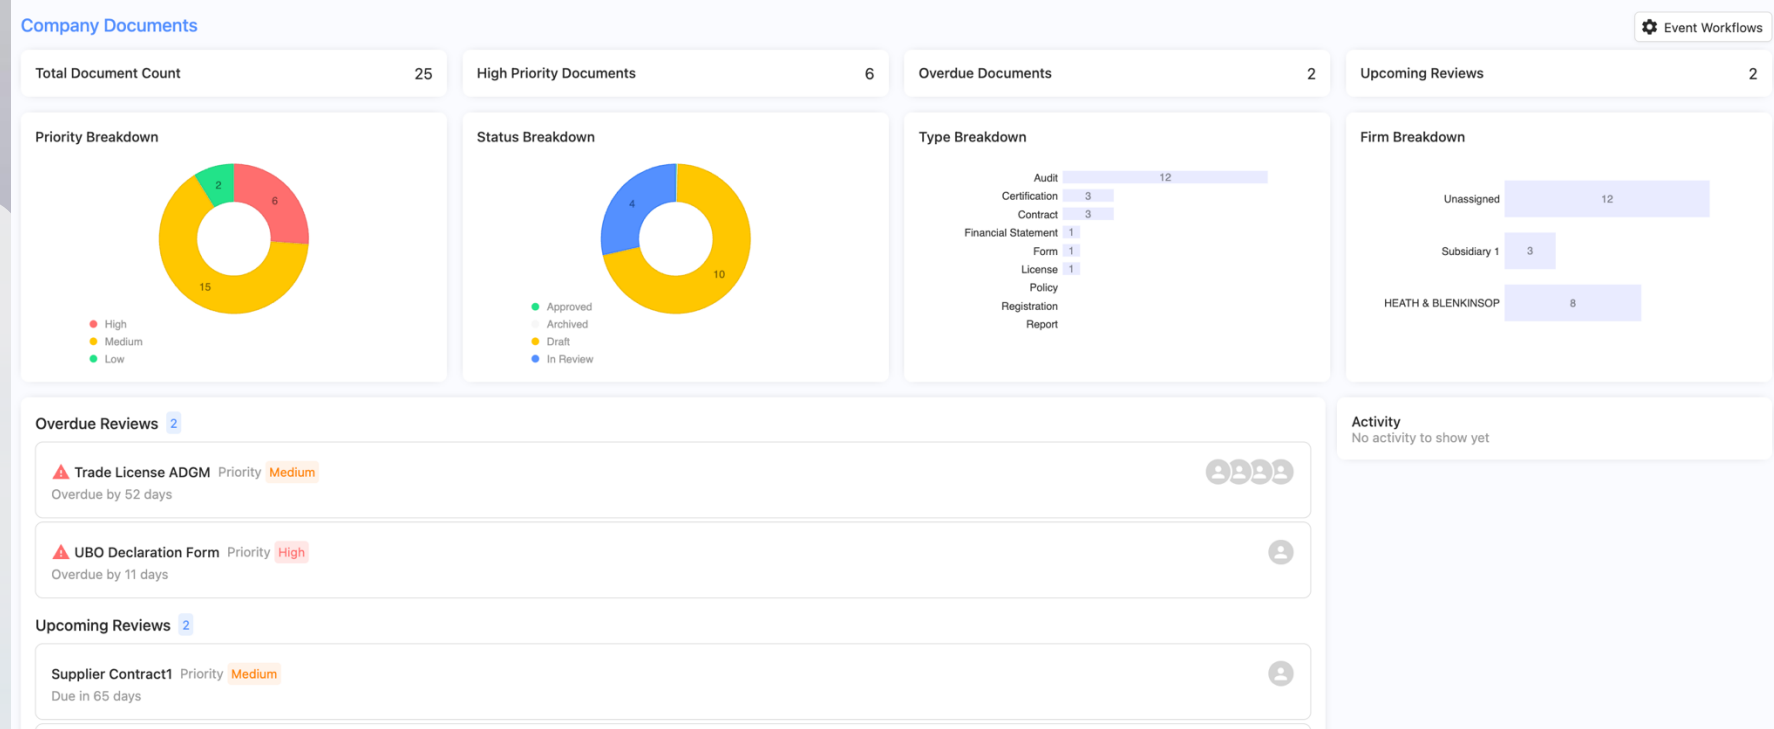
Company Documents

Event Workflows

Total Document Count 25

High Priority Documents 6

Overdue Documents 2

Upcoming Reviews 2

Priority Breakdown

2
6
15

High
Medium
Low

Status Breakdown

4
10

Approved
Archived
Draft
In Review

Type Breakdown

Audit 12
Certification 3
Contract 3
Financial Statement 1
Form 1
License 1
Policy
Registration
Report

Firm Breakdown

Unassigned 12
Subsidiary 1 3
HEATH & BLENKINSOP 8

Overdue Reviews 2

Trade License ADGM Priority Medium
Overdue by 52 days

UBO Declaration Form Priority High
Overdue by 11 days

Upcoming Reviews 2

Supplier Contract1 Priority Medium
Due in 65 days

Activity
No activity to show yet